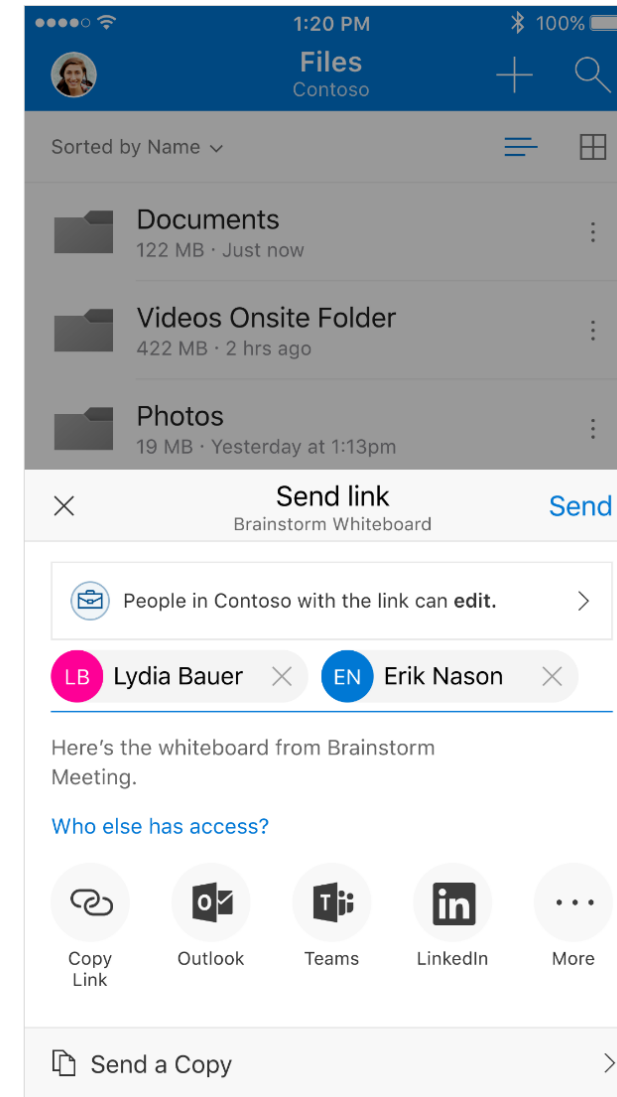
1:20 PM 100%

Files
Contoso

Sorted by Name

Documents
122 MB · Just now

Videos Onsite Folder
422 MB · 2 hrs ago

Photos
19 MB · Yesterday at 1:13pm

Send link
Brainstorm Whiteboard
Send

People in Contoso with the link can **edit.**

LB Lydia Bauer
EN Erik Nason

Here's the whiteboard from Brainstorm Meeting.

Who else has access?

Copy Link
Outlook
Teams
LinkedIn
More

Send a Copy